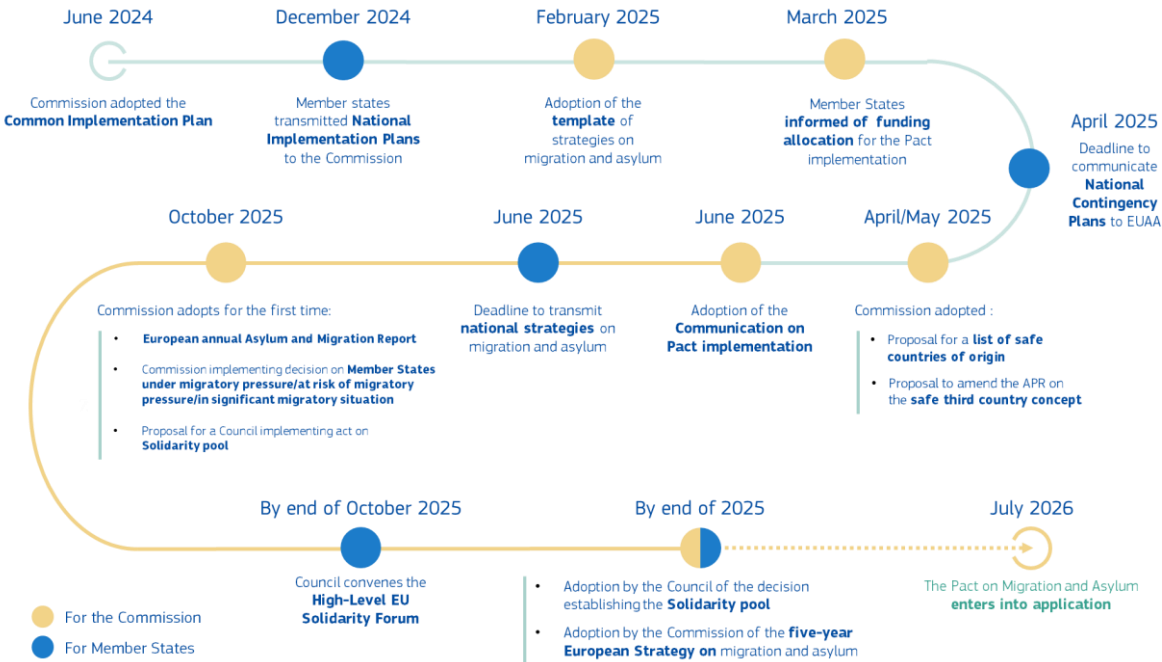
June 2024

Commission adopted the **Common Implementation Plan**

December 2024

Member states transmitted **National Implementation Plans** to the Commission

February 2025

Adoption of the **template** of strategies on migration and asylum

March 2025

Member States **informed of funding allocation** for the Pact implementation

April 2025

Deadline to communicate **National Contingency Plans** to EUAA

April/May 2025

Commission adopted :

- Proposal for a **list of safe countries of origin**
- Proposal to amend the APR on the **safe third country concept**

June 2025

Adoption of the **Communication on Pact implementation**

June 2025

Deadline to transmit **national strategies** on migration and asylum

October 2025

Commission adopts for the first time:

- **European annual Asylum and Migration Report**
- Commission implementing decision on **Member States under migratory pressure/at risk of migratory pressure/in significant migratory situation**
- Proposal for a Council implementing act on **Solidarity pool**

By end of October 2025

Council convenes the **High-Level EU Solidarity Forum**

By end of 2025

- Adoption by the Council of the decision establishing the **Solidarity pool**
- Adoption by the Commission of the **five-year European Strategy on** migration and asylum

July 2026

The Pact on Migration and Asylum **enters into application**

For the Commission

For Member States